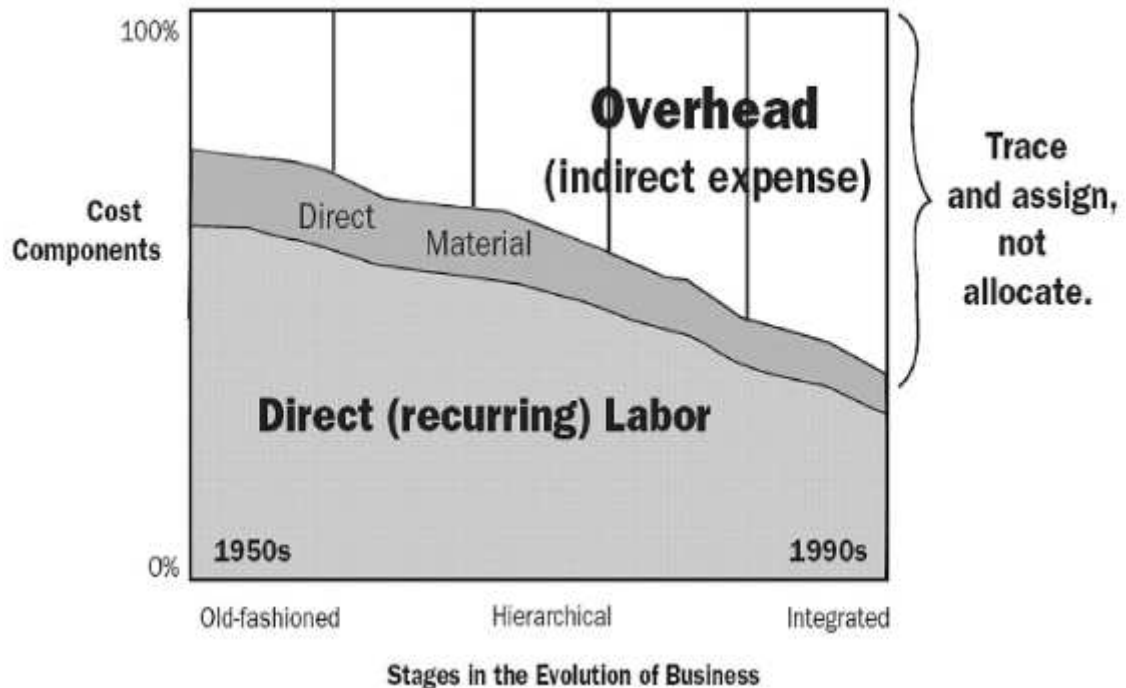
100%

Cost Components

0%

Overhead (indirect expense)

Direct Material

Direct (recurring) Labor

1950s

1990s

Trace and assign, not allocate.

Old-fashioned

Hierarchical

Integrated

Stages in the Evolution of Business